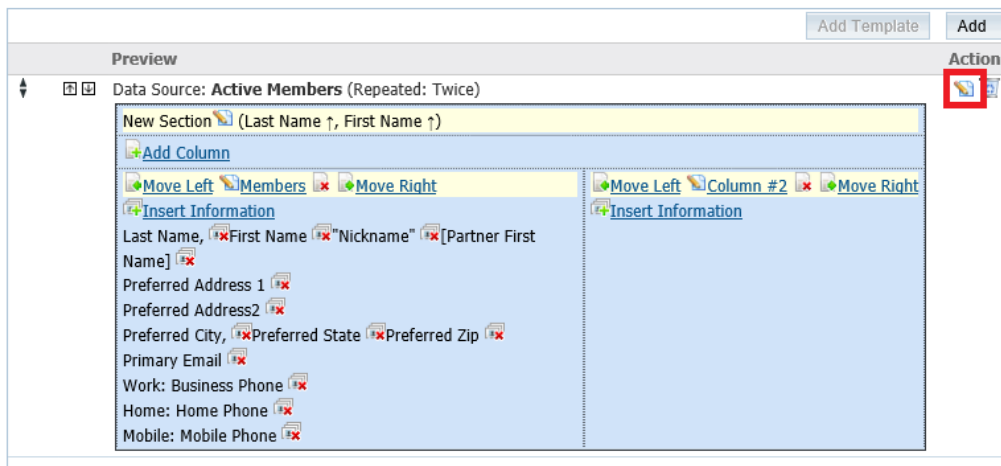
Add Template Add

Preview

Action

Data Source: **Active Members** (Repeated: Twice)

New Section (Last Name ↑, First Name ↑)

Add Column

Move Left Members Move Right

Insert Information

Last Name, First Name "Nickname" [Partner First Name]

Preferred Address 1

Preferred Address2

Preferred City, Preferred State Preferred Zip

Primary Email

Work: Business Phone

Home: Home Phone

Mobile: Mobile Phone

Move Left Column #2 Move Right

Insert Information